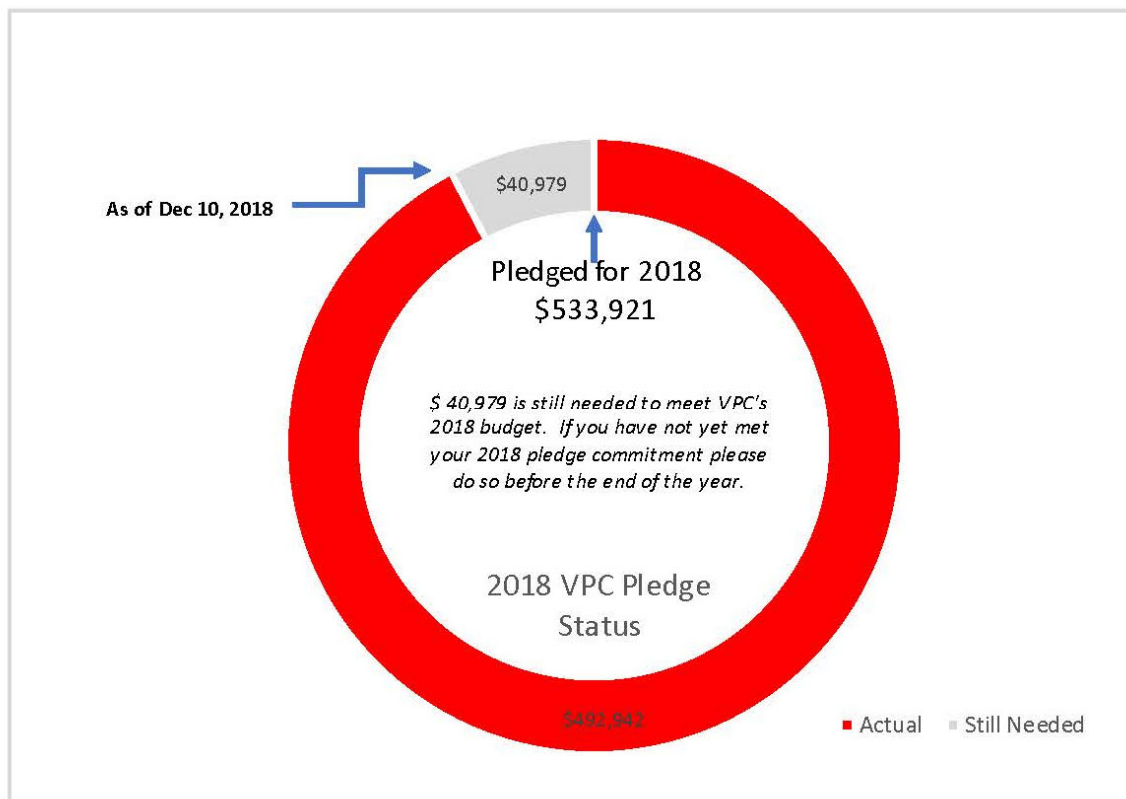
As of Dec 10, 2018

$40,979

Pledged for 2018
$533,921

$ 40,979 is still needed to meet VPC's 2018 budget. If you have not yet met your 2018 pledge commitment please do so before the end of the year.

2018 VPC Pledge Status

$492,942

Actual Still Needed